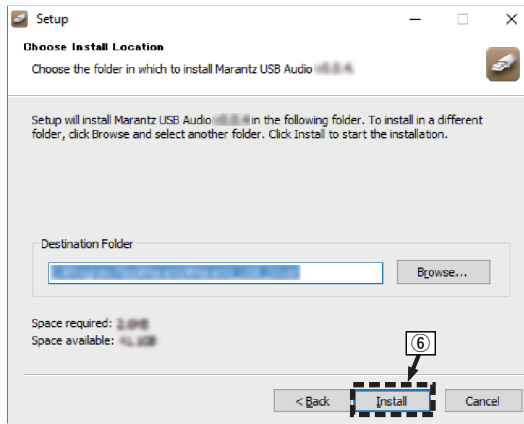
Setup

Choose Install Location

Choose the folder in which to install Marantz USB Audio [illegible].

Setup will install Marantz USB Audio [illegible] in the following folder. To install in a different folder, click Browse and select another folder. Click Install to start the installation.

Destination Folder

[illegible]

Browse...

Space required: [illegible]

Space available: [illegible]

⑥

< Back

Install

Cancel